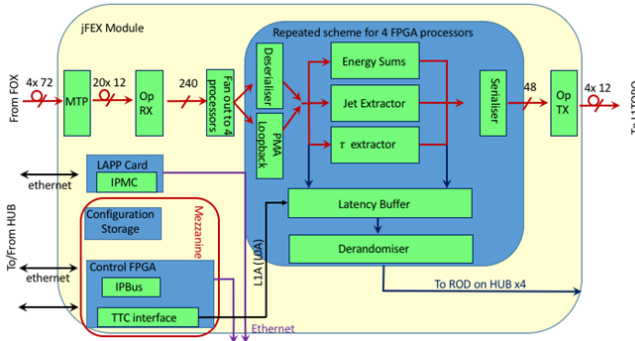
jFEX Module

Repeated scheme for 4 FPGA processors

From FOX

4x 72

MTP

20x 12

Op RX

240

Fan out to 4 processors

Deserialiser

PMA Loopback

Energy Sums

Jet Extractor

$\tau$ extractor

Serialiser

48

Op TX

4x 12

To L1TOPO

ethernet

LAPP Card

IPMC

Configuration Storage

Mezzanine

To/From HUB

ethernet

Control FPGA

IPBus

TTC interface

L1A (TTA)

Latency Buffer

Derandomiser

To ROD on HUB x4

Ethernet